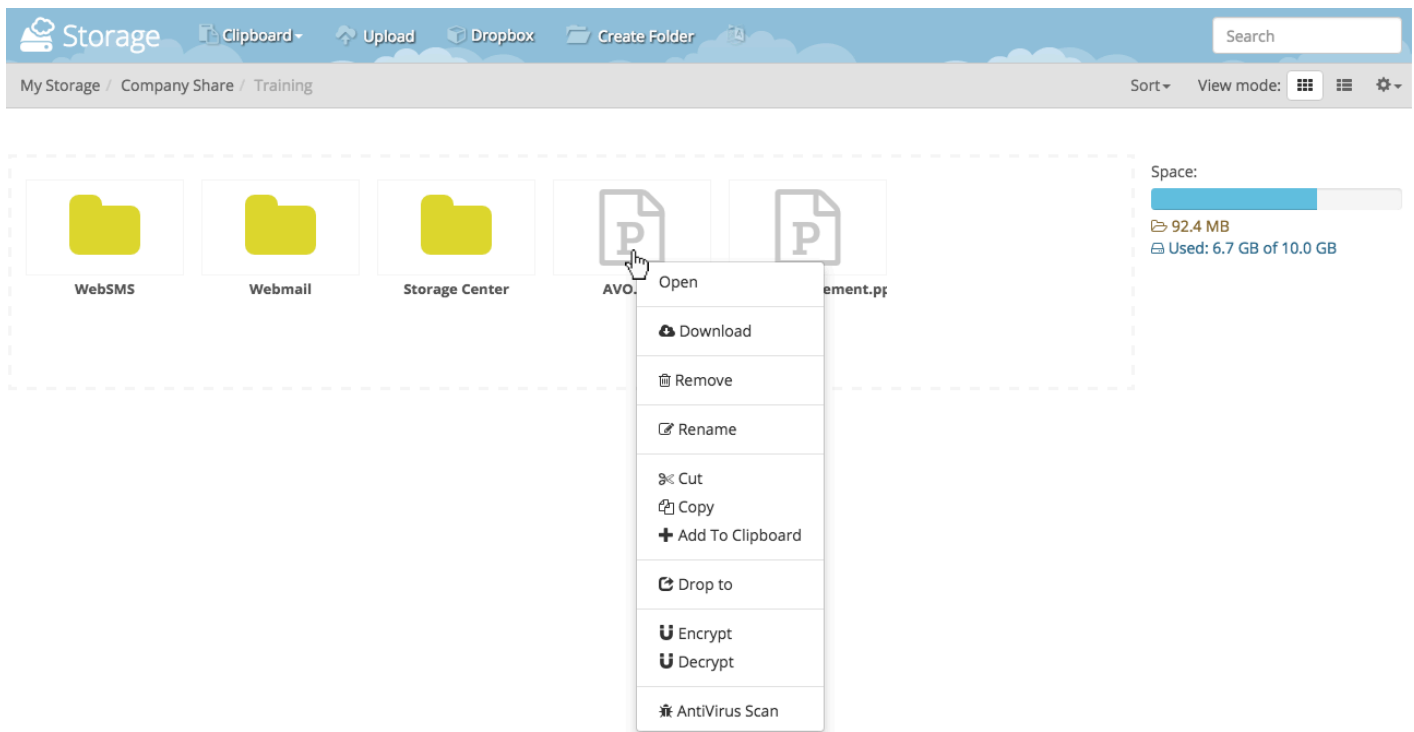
Storage Clipboard Upload Dropbox Create Folder

Search

My Storage / Company Share / Training

Sort View mode:

WebSMS

Webmail

Storage Center

AVO.

ement.pp

Open

Download

Remove

Rename

Cut
Copy
Add To Clipboard

Drop to

Encrypt
Decrypt

AntiVirus Scan

Space:

92.4 MB
Used: 6.7 GB of 10.0 GB